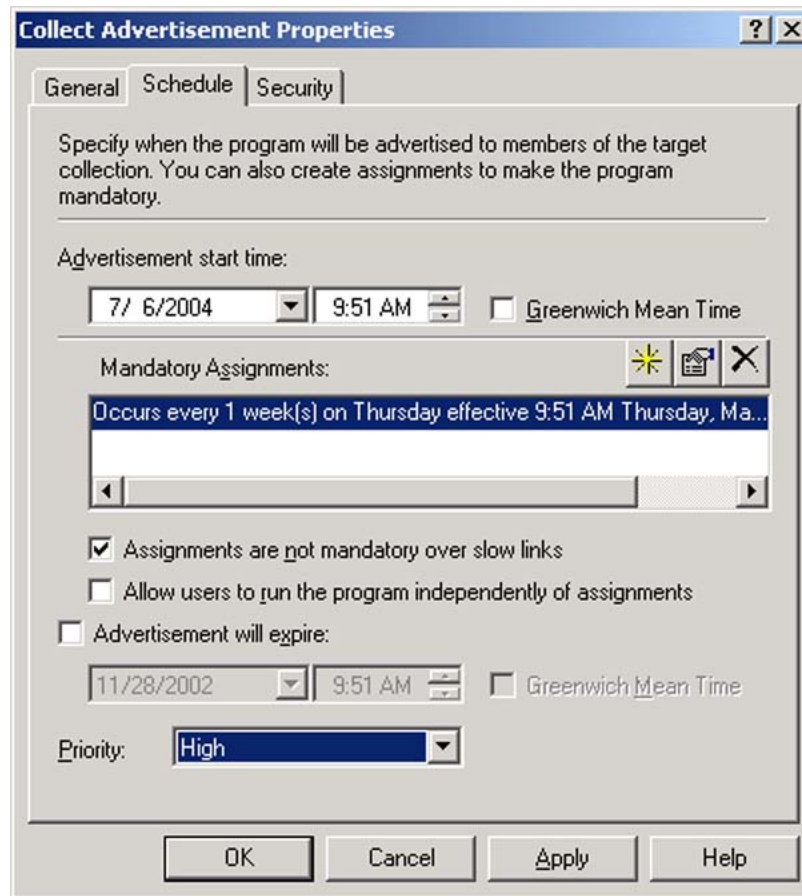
Collect Advertisement Properties

? X

General | Schedule | Security

Specify when the program will be advertised to members of the target collection. You can also create assignments to make the program mandatory.

Advertisement start time:

7/ 6/2004 | 9:51 AM | Greenwich Mean Time

Mandatory Assignments:

Occurs every 1 week(s) on Thursday effective 9:51 AM Thursday, Ma...

Assignments are not mandatory over slow links

Allow users to run the program independently of assignments

Advertisement will expire:

11/28/2002 | 9:51 AM | Greenwich Mean Time

Priority: High

OK | Cancel | Apply | Help